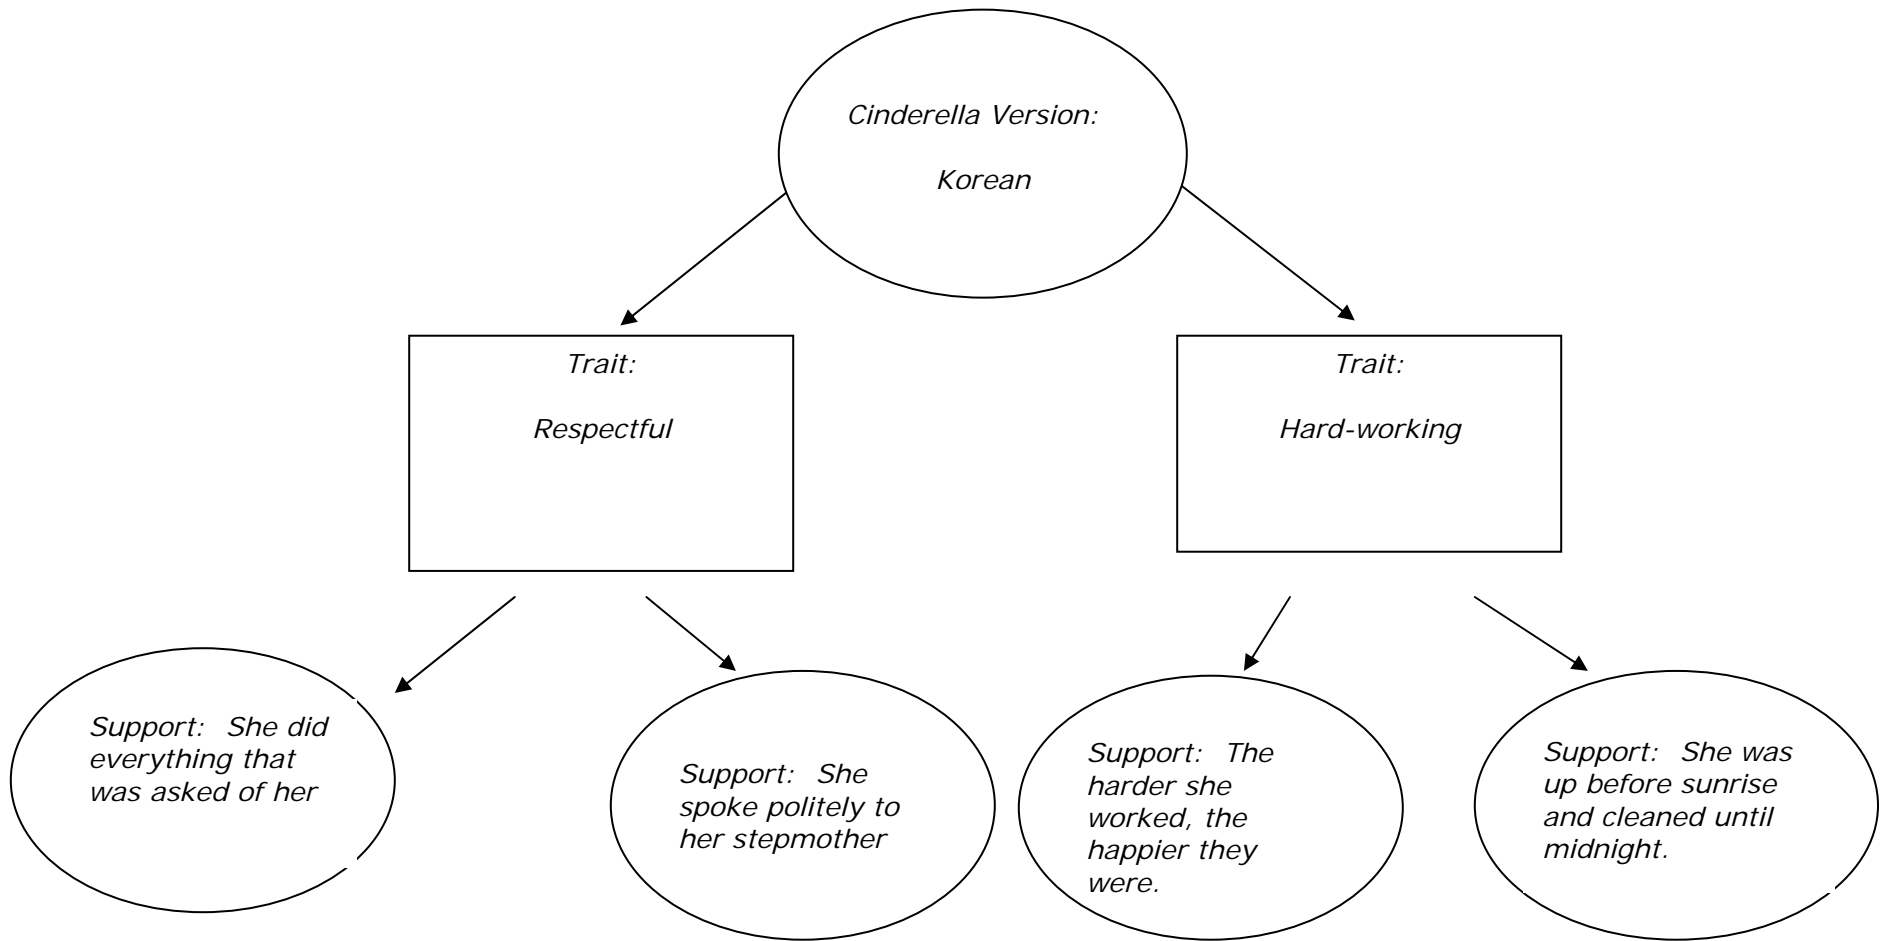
Cinderella Version:

Korean

Trait:

Respectful

Trait:

Hard-working

Support: She did everything that was asked of her

Support: She spoke politely to her stepmother

Support: The harder she worked, the happier they were.

Support: She was up before sunrise and cleaned until midnight.